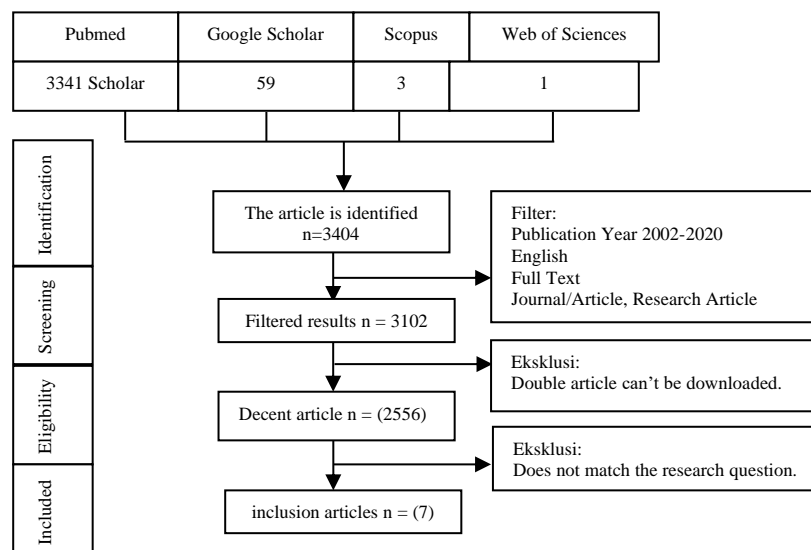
| Pubmed | Google Scholar | Scopus | Web of Sciences |
|---|---|---|---|
| 3341 Scholar | 59 | 3 | 1 |

Identification

Screening

Eligibility

Included

The article is identified n=3404

Filter:
Publication Year 2002-2020
English
Full Text
Journal/Article, Research Article

Filtered results n = 3102

Eksklusi:
Double article can't be downloaded.

Decent article n = (2556)

Eksklusi:
Does not match the research question.

inclusion articles n = (7)